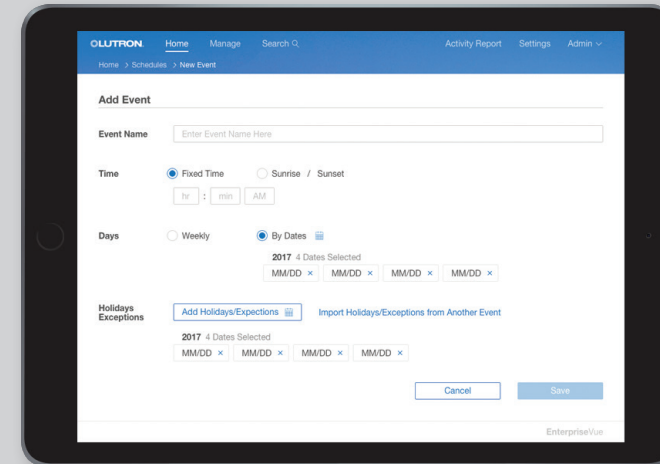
LUTRON Home Manage Search Activity Report Settings Admin

Home > Schedules > New Event

Add Event

Event Name Enter Event Name Here

Time Fixed Time Sunrise / Sunset

hr : min AM

Days Weekly By Dates

2017 4 Dates Selected

MM/DD × MM/DD × MM/DD × MM/DD ×

Holidays Exceptions Add Holidays/Expections Import Holidays/Exceptions from Another Event

2017 4 Dates Selected

MM/DD × MM/DD × MM/DD × MM/DD ×

Cancel Save

EnterpriseVue